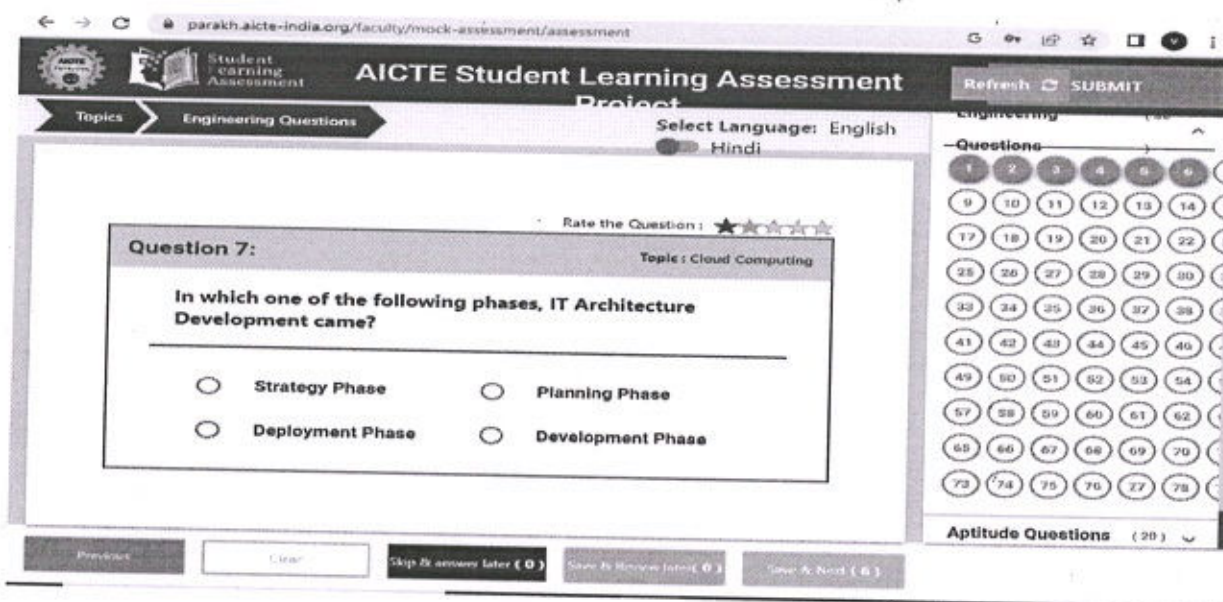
parakh.aicte-india.org/faculty/mock-assessment/assessment

Student Learning Assessment

AICTE Student Learning Assessment Project

Refresh SUBMIT

Topics Engineering Questions

Select Language: English Hindi

Engineering Questions

1 2 3 4 5 6
9 10 11 12 13 14
17 18 19 20 21 22
25 26 27 28 29 30
33 34 35 36 37 38
41 42 43 44 45 46
49 50 51 52 53 54
57 58 59 60 61 62
65 66 67 68 69 70
73 74 75 76 77 78

Rate the Question :

Question 7:

Topic : Cloud Computing

In which one of the following phases, IT Architecture Development came?

Strategy Phase

Planning Phase

Deployment Phase

Development Phase

Aptitude Questions (20)

Previous

Clear

Skip & answer later ( 0 )

Save & Review later( 0 )

Save & Next ( 6 )